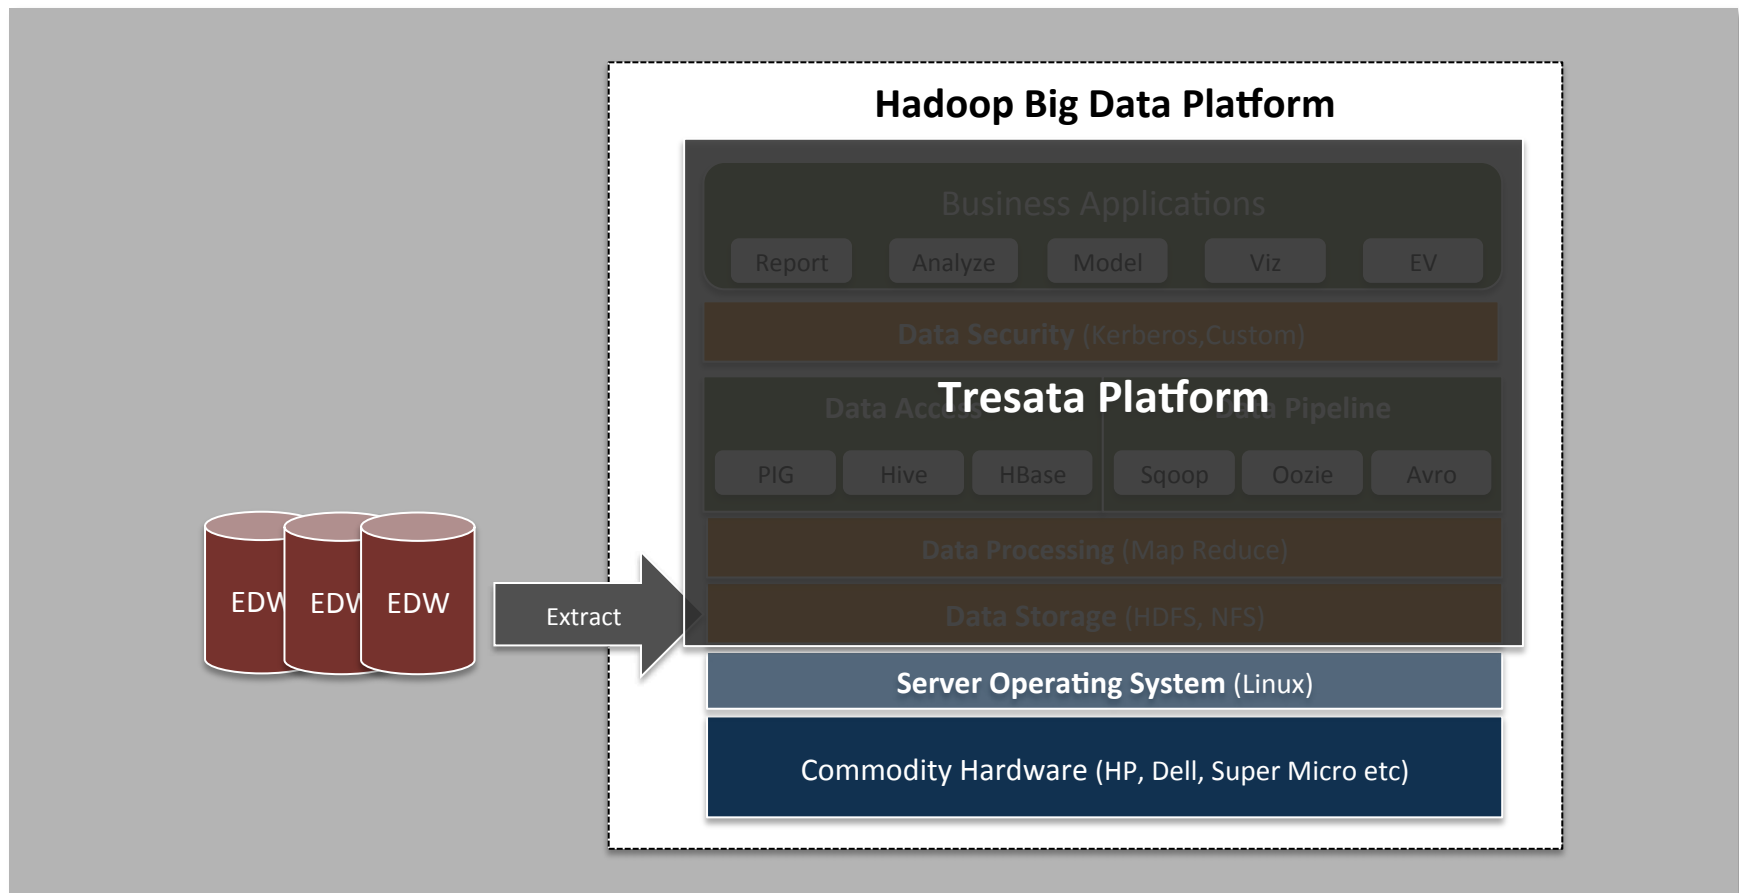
Hadoop Big Data Platform

Business Applications

Report Analyze Model Viz EV

Data Security (Kerberos,Custom)

Tresata Platform

Data Acc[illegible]

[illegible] Pipeline

PIG Hive HBase Sqoop Oozie Avro

Data Processing (Map Reduce)

Data Storage (HDFS, NFS)

Server Operating System (Linux)

Commodity Hardware (HP, Dell, Super Micro etc)

EDW EDW EDW

Extract